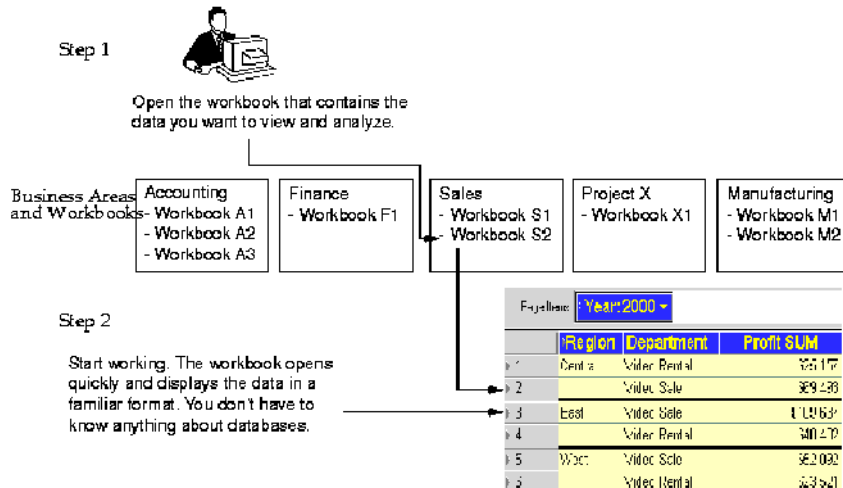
Step 1

Open the workbook that contains the data you want to view and analyze.

Business Areas and Workbooks

Accounting
- Workbook A1
- Workbook A2
- Workbook A3

Finance
- Workbook F1

Sales
- Workbook S1
- Workbook S2

Project X
- Workbook X1

Manufacturing
- Workbook M1
- Workbook M2

Step 2

Start working. The workbook opens quickly and displays the data in a familiar format. You don't have to know anything about databases.

Page Items: Year:2000

| | Region | Department | Profit SUM |
|---|---|---|---|
| 1 | Central | Video Rental | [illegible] |
| 2 | | Video Sale | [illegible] |
| 3 | East | Video Sale | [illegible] |
| 4 | | Video Rental | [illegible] |
| 5 | West | Video Sale | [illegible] |
| 6 | | Video Rental | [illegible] |